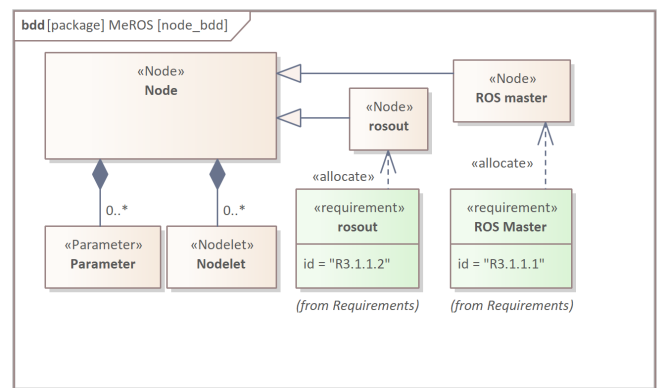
bdd [package] MeROS [node_bdd]

«Node»
Node

«Node»
ROS master

«Node»
rosout

«allocate»

«allocate»

0..*

0..*

«Parameter»
Parameter

«Nodelet»
Nodelet

«requirement»
rosout

id = "R3.1.1.2"

(from Requirements)

«requirement»
ROS Master

id = "R3.1.1.1"

(from Requirements)